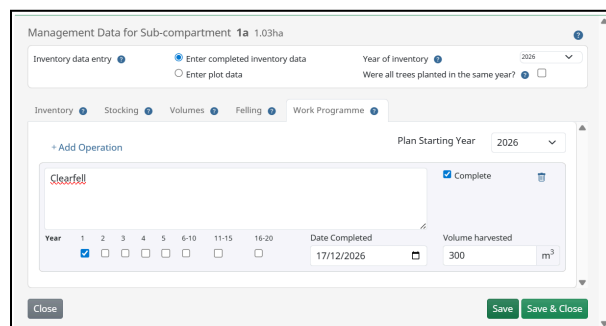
Management Data for Sub-compartment 1a 1.03ha

?

Inventory data entry ?

Enter completed inventory data

Enter plot data

Year of inventory ?

2026

Were all trees planted in the same year? ?

Inventory ? Stocking ? Volumes ? Felling ? Work Programme ?

+ Add Operation

Plan Starting Year 2026

Clearfell

Complete

| Year | 1 | 2 | 3 | 4 | 5 | 6-10 | 11-15 | 16-20 |
|---|---|---|---|---|---|---|---|---|

Date Completed

17/12/2026

Volume harvested

300 $m^3$

Close

Save

Save & Close